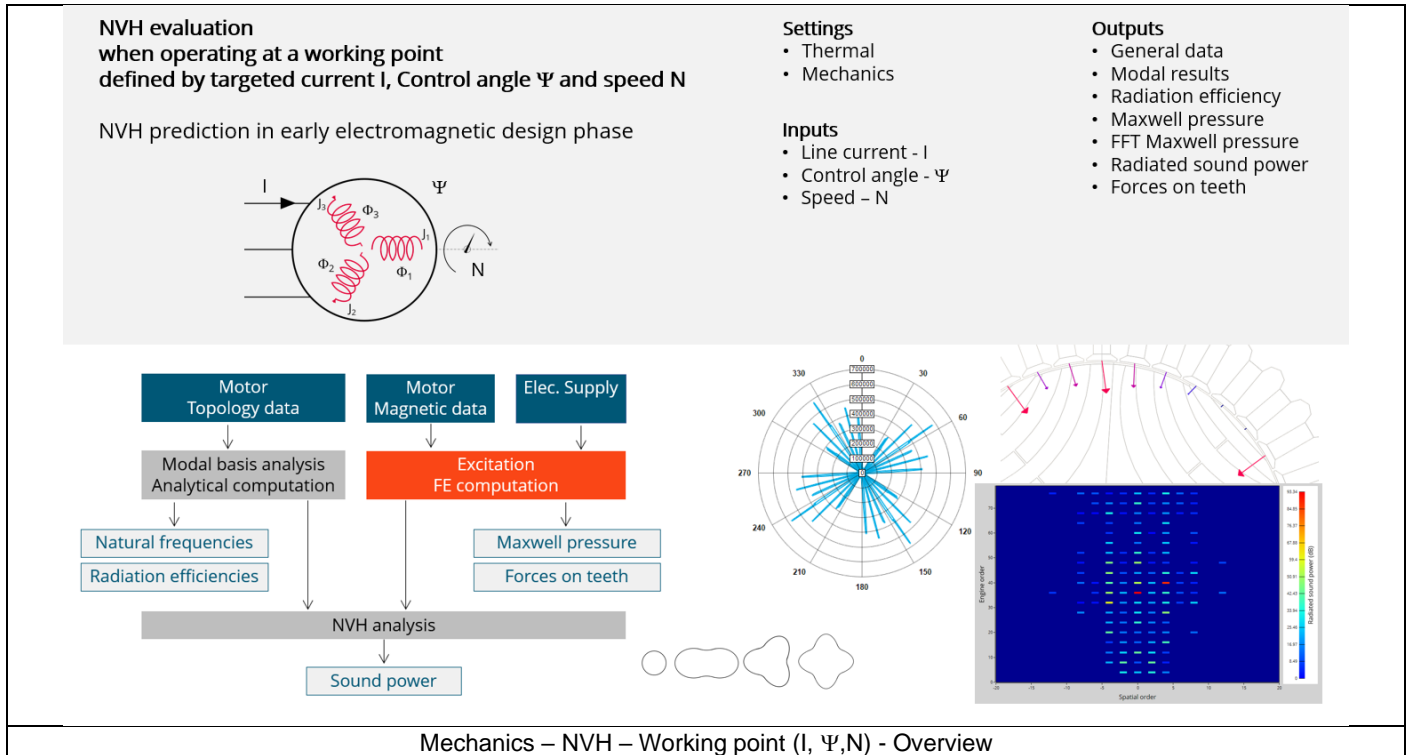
**NVH evaluation when operating at a working point defined by targeted current I, Control angle $\Psi$ and speed N**

NVH prediction in early electromagnetic design phase

I $\Psi$ $J_3$ $\Phi_3$ $J_1$ $\Phi_2$ $\Phi_1$ $J_2$ N

**Settings**
- Thermal
- Mechanics

**Inputs**
- Line current - I
- Control angle - $\Psi$
- Speed – N

**Outputs**
- General data
- Modal results
- Radiation efficiency
- Maxwell pressure
- FFT Maxwell pressure
- Radiated sound power
- Forces on teeth

Motor Topology data

Motor Magnetic data

Elec. Supply

Modal basis analysis Analytical computation

Excitation FE computation

Natural frequencies

Radiation efficiencies

Maxwell pressure

Forces on teeth

NVH analysis

Sound power

0 30 60 90 120 150 180 210 240 270 300 330

700000 600000 500000 400000 300000 200000 100000 0

Engine order

Spatial order

Radiated sound power (dB)

Mechanics – NVH – Working point (I, $\Psi$,N) - Overview